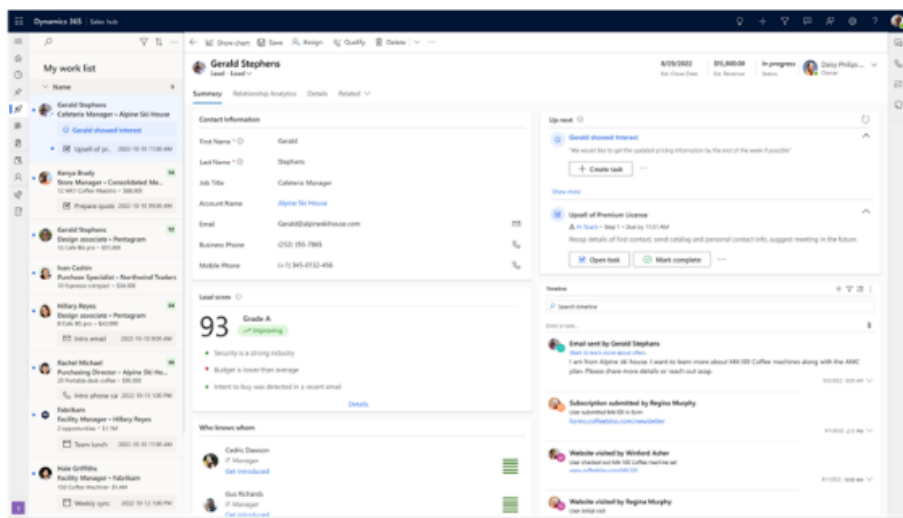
Dynamics 365 | Sales hub

Show chart Save Assign Qualify Delete

My work list

Name

Gerald Stephens
Cafeteria Manager • Alpine Ski House
Gerald showed interest
Upsell of pr... 2022-10-10 11:00 AM

Kenya Brady
Store Manager • Consolidated Me...
10 MK1 Coffee Machine • $88,000
Prepare quote 2022-10-10 10:00 AM

Gerald Stephens
Design associate • Pentagram
10 Cafe 80 pro • $51,000

Ivan Cashin
Purchase Specialist • Northwind Traders
10 Espresso compact • $34,000

Hillary Reyes
Design associate • Pentagram
8 Cafe 80 pro • $62,000
Intro email 2022-10-10 11:00 AM

Rachel Michael
Purchasing Director • Alpine Ski Ho...
20 Portable desk coffee • $16,000
Intro phone cal 2022-10-10 11:00 AM

Fabrikam
Facility Manager • Hillary Reyes
2 opportunities • $1M
Team lunch 2022-10-10

Hale Griffiths
Facility Manager • Fabrikam
100 Coffee Machines • $80,000
Weekly sync 2022-10-12 1:00 PM

Gerald Stephens
Lead • Lead

6/20/2022 Est. Close Date
$55,000.00 Est. Revenue
In progress Status
Daisy Philips Owner

Summary Relationship Analytics Details Related

Contact information
First Name * Gerald
Last Name * Stephens
Job Title Cafeteria Manager
Account Name Alpine Ski House
Email Gerald@alpineskihouse.com
Business Phone (252) 355-7865
Mobile Phone (+1) 345-0132-456

Lead score
93 Grade A
Improving
Security is a strong industry
Budget is lower than average
Intent to buy was detected in a recent email
Details

Who knows whom
Cedric Dawson
IT Manager
Get introduced
Gus Richards
IT Manager
Get introduced

Up next
Gerald showed interest
"We would like to get the updated pricing information by the end of the week if possible"
Create task
Show more
Upsell of Premium License
AI Touch • Step 1 • Due by 11:31 AM
Recap details of first contact, send catalog and personal contact info, suggest meeting in the future.
Open task Mark complete

Timeline
Search timeline
Enter a note...
Email sent by Gerald Stephans
Want to learn more about offer
I am from Alpine ski House. I want to learn more about MA100 Coffee machines along with the AMC plan. Please share more details or reach out asap.
9/2/2022 11:00 AM
Subscription submitted by Regina Murphy
User submitted MA100 in forms
forms.coffeebliss.com/newsletter
9/1/2022
Website visited by Winford Asher
User checked out MA100 Coffee machine set
www.coffeebliss.com/MA100
9/1/2022
Website visited by Regina Murphy
User initial visit